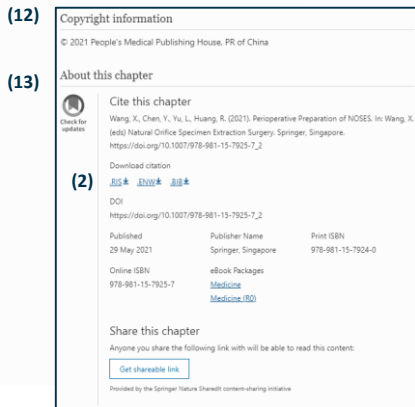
(12) Copyright information

© 2021 People's Medical Publishing House, PR of China

(13) About this chapter

Check for updates

Cite this chapter

Wang, X., Chen, Y., Yu, L., Huang, R. (2021). Perioperative Preparation of NOSES. In: Wang, X. (eds) Natural Orifice Specimen Extraction Surgery. Springer, Singapore. https://doi.org/10.1007/978-981-15-7925-7_2

Download citation

(2) .RIS .ENW .BIB

DOI
https://doi.org/10.1007/978-981-15-7925-7_2

| Published | Publisher Name | Print ISBN |
|---|---|---|
| 29 May 2021 | Springer, Singapore | 978-981-15-7924-0 |

| Online ISBN | eBook Packages |
|---|---|
| 978-981-15-7925-7 | Medicine |
| | Medicine (R0) |

Share this chapter

Anyone you share the following link with will be able to read this content:

Get shareable link

Provided by the Springer Nature SharedIt content-sharing initiative